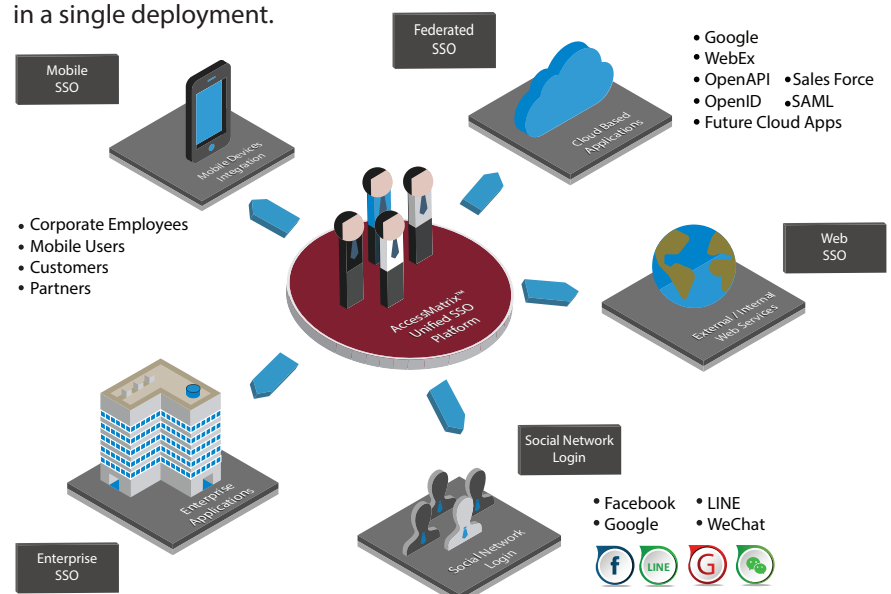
in a single deployment.

Mobile SSO

Mobile Devices Integration

Federated SSO

Cloud Based Applications

• Google
• WebEx
• OpenAPI • Sales Force
• OpenID • SAML
• Future Cloud Apps

• Corporate Employees
• Mobile Users
• Customers
• Partners

AccessMatrix™ Unified SSO Platform

Web SSO

External / Internal Web Services

Enterprise Applications

Social Network Login

Social Network Login

• Facebook • LINE
• Google • WeChat

f LINE G

Enterprise SSO